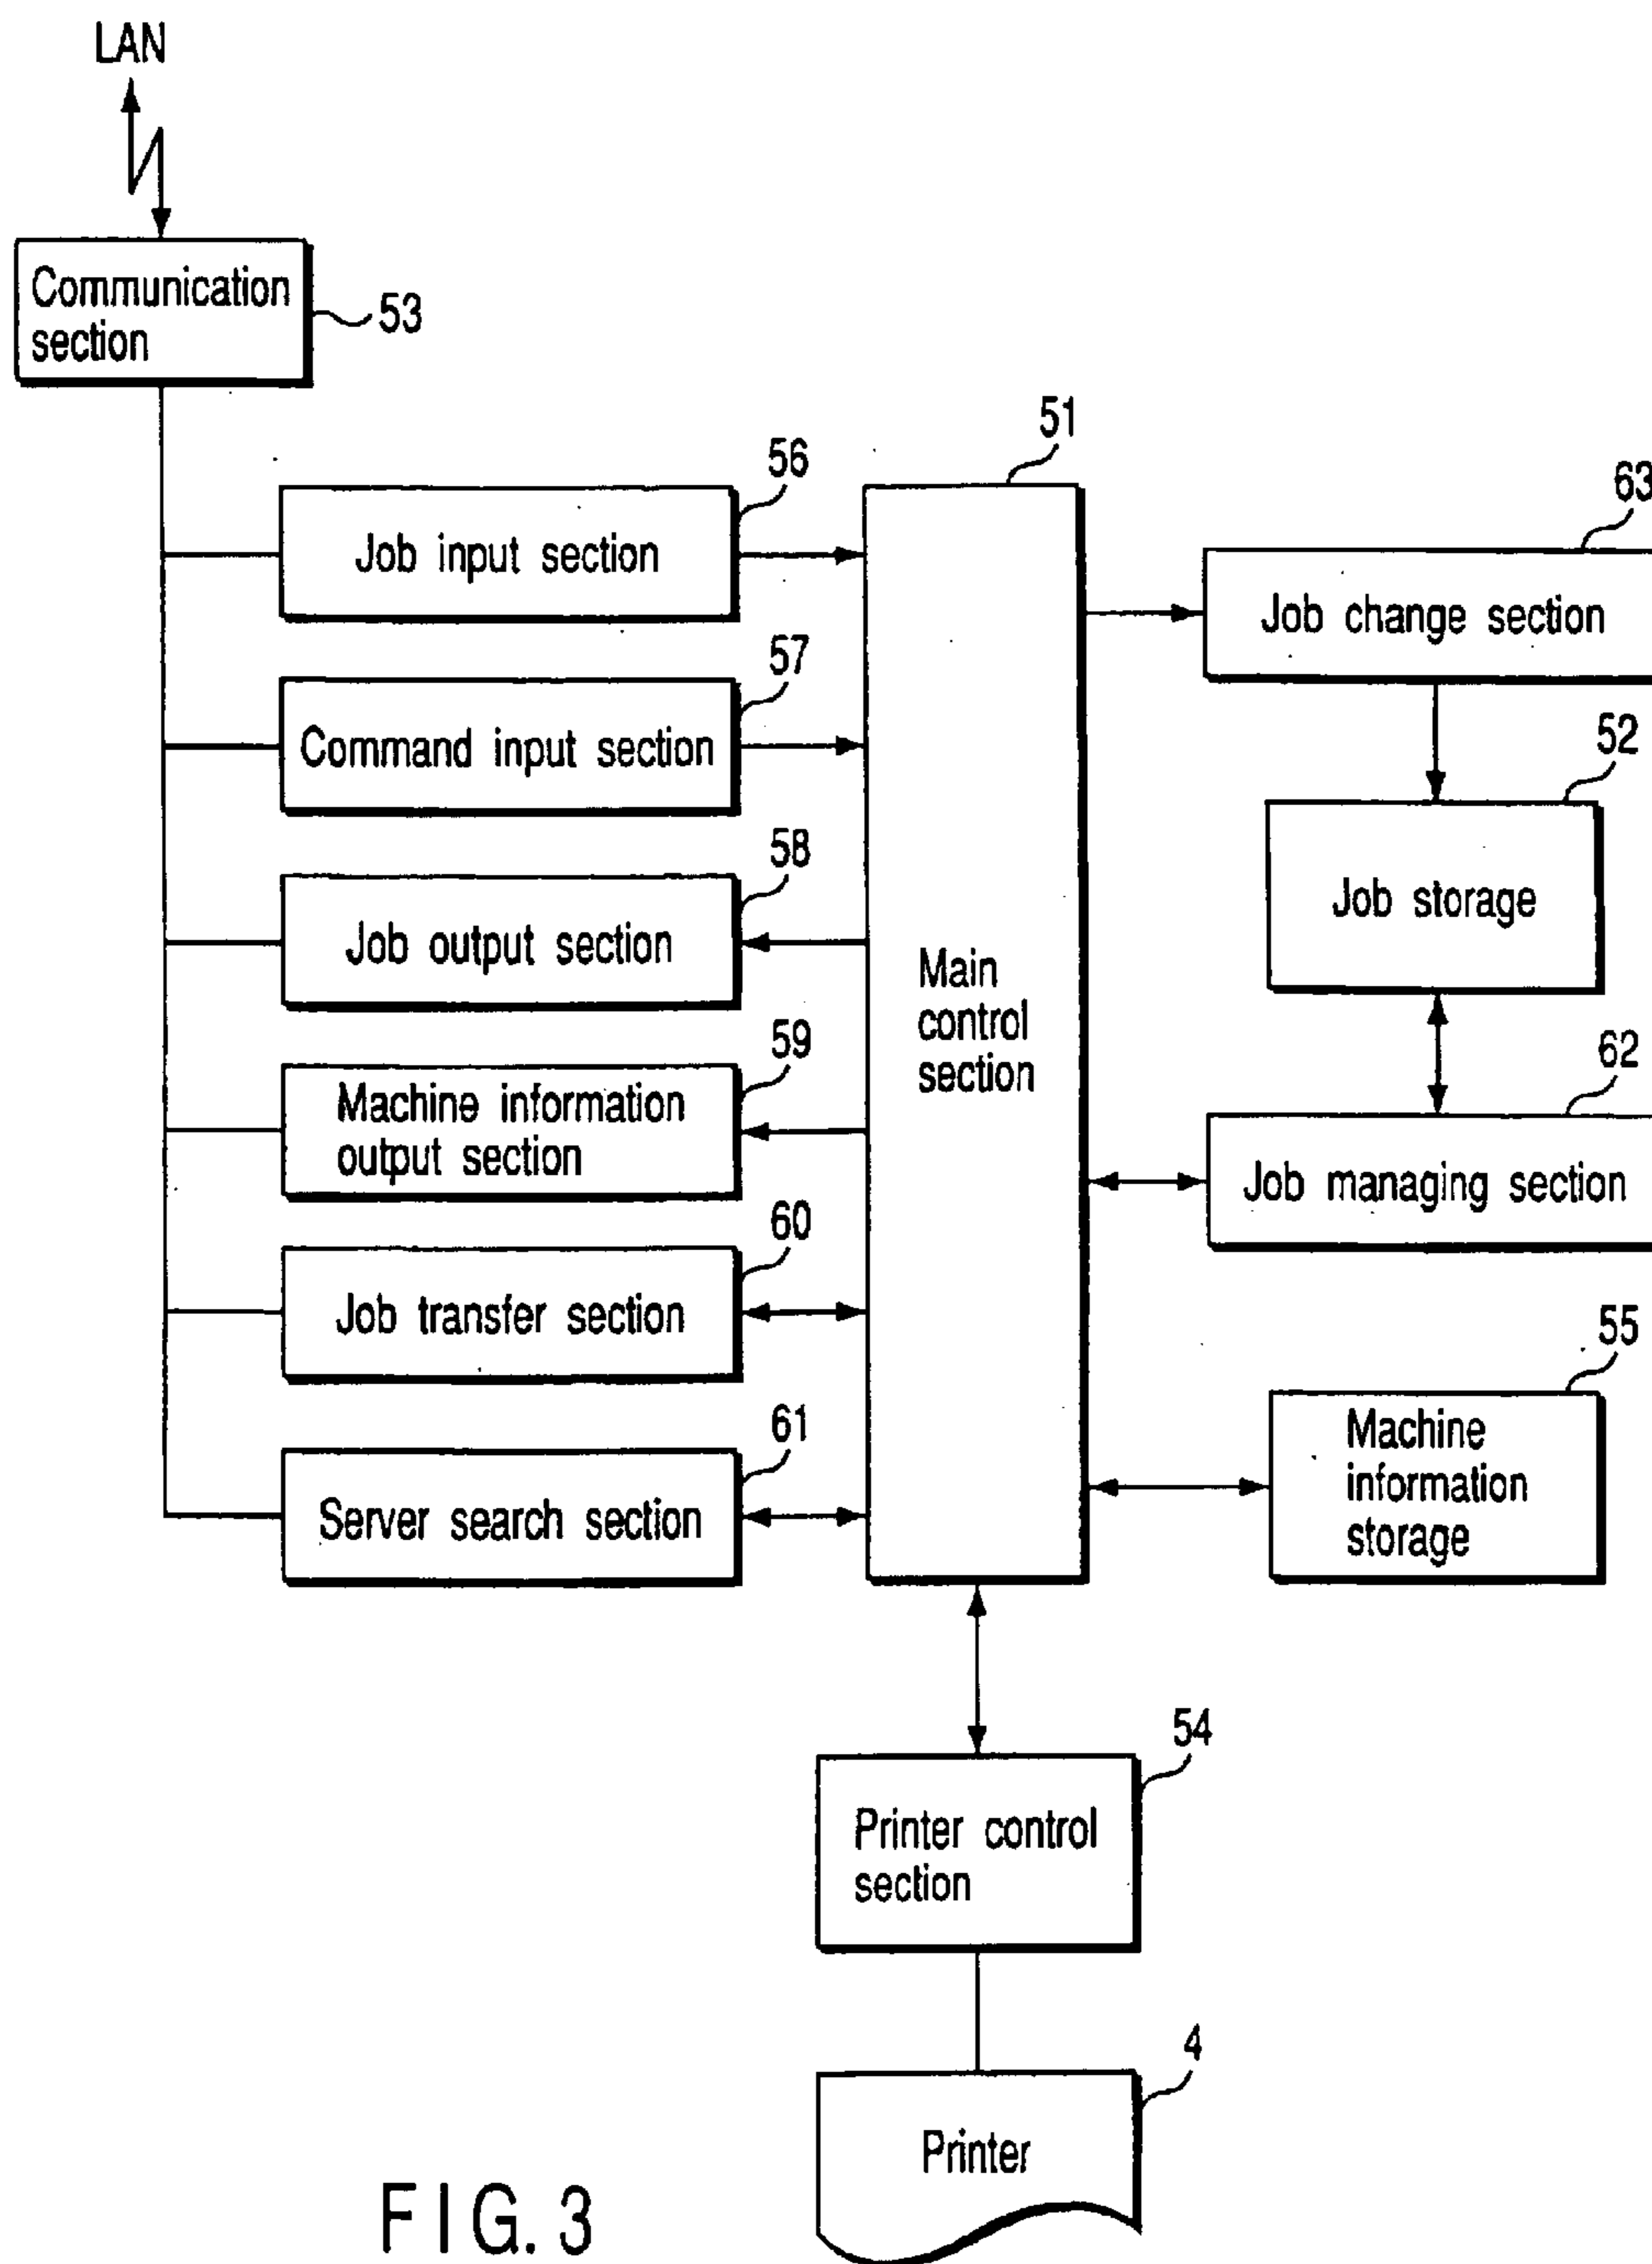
LAN

Communication section
53

51

56
Job input section

57
Command input section

58
Job output section

59
Machine information output section

60
Job transfer section

61
Server search section

Main control section

63
Job change section

52
Job storage

62
Job managing section

55
Machine information storage

54
Printer control section

4
Printer

FIG.3